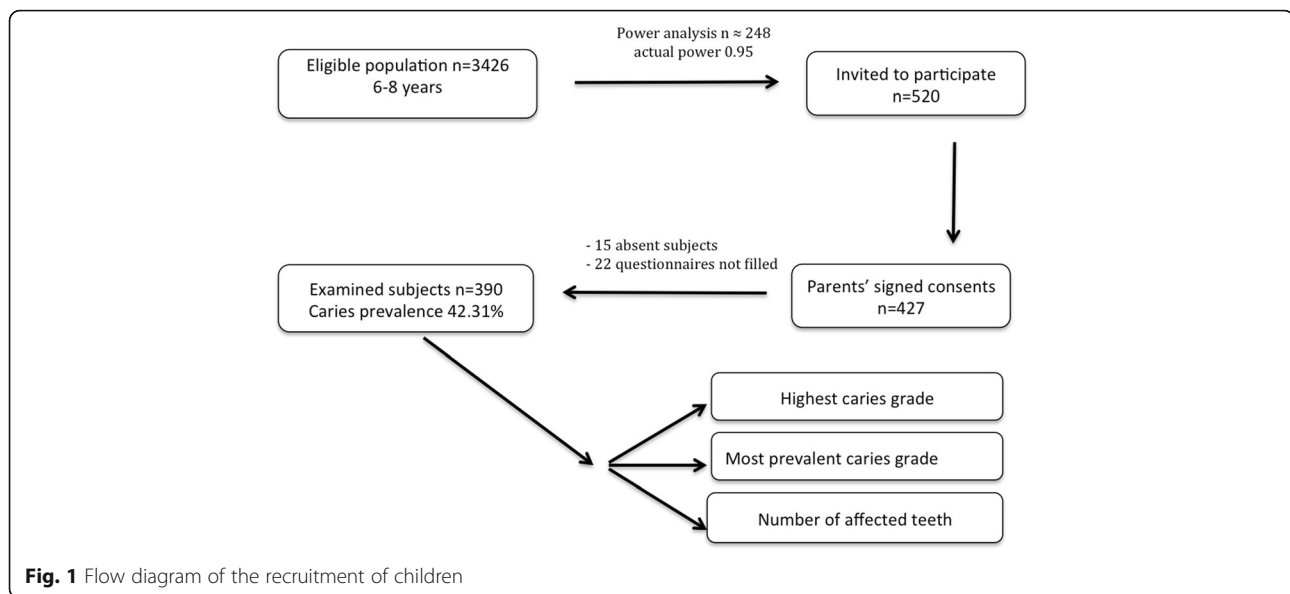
Eligible population n=3426
6-8 years

Power analysis $n \approx 248$
actual power 0.95

Invited to participate
n=520

- 15 absent subjects
- 22 questionnaires not filled

Examined subjects n=390
Caries prevalence 42.31%

Parents' signed consents
n=427

Highest caries grade

Most prevalent caries grade

Number of affected teeth

**Fig. 1** Flow diagram of the recruitment of children